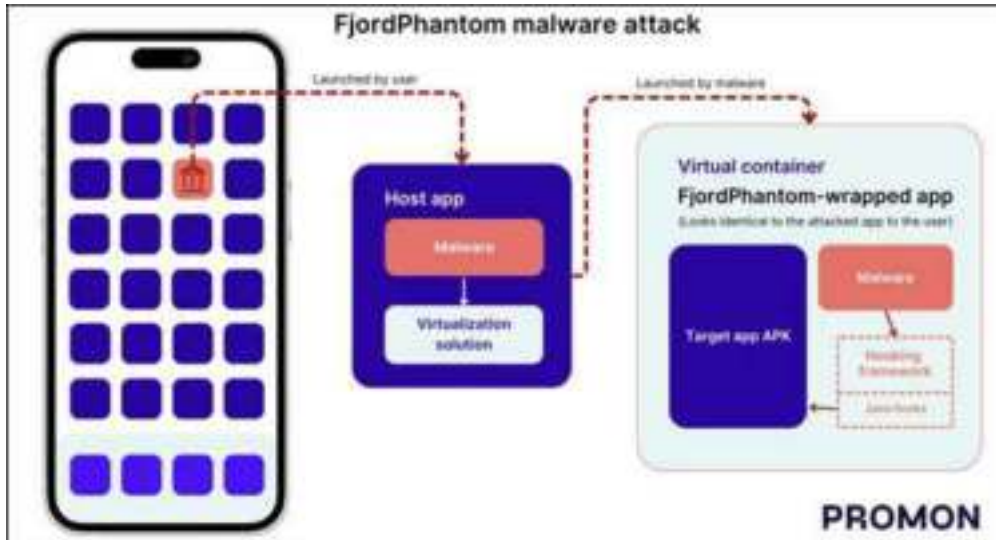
FjordPhantom malware attack

Launched by user

Launched by malware

Host app

Malware

Virtualization solution

Virtual container

FjordPhantom-wrapped app

(Looks identical to the attacked app to the user)

Target app APK

Malware

Hooking framework

Java hooks

PROMON